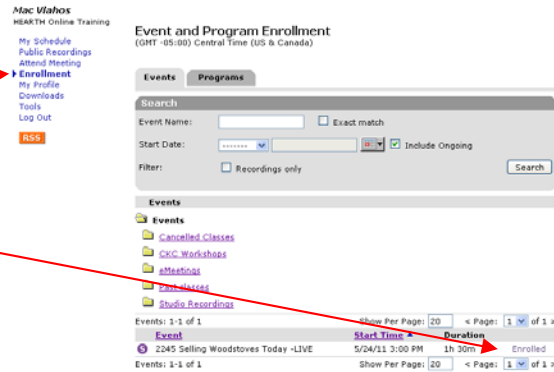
Mac Vlahos
HEARTH Online Training

My Schedule
Public Recordings
Attend Meeting
Enrollment
My Profile
Downloads
Tools
Log Out

RSS

Event and Program Enrollment
(GMT -05:00) Central Time (US & Canada)

Events
Programs

Search

Event Name:
Exact match

Start Date:
Include Ongoing

Filter:
Recordings only

Search

Events

Events

Cancelled Classes

CKC Workshops

eMeetings

Past Classes

Studio Recordings

Events: 1-1 of 1
Show Per Page: 20
< Page: 1 of 1

| Event | Start Time ▲ | Duration | |
|---|---|---|---|
| 2245 Selling Woodstoves Today -LIVE | 5/24/11 3:00 PM | 1h 30m | Enrolled |

Events: 1-1 of 1
Show Per Page: 20
< Page: 1 of 1